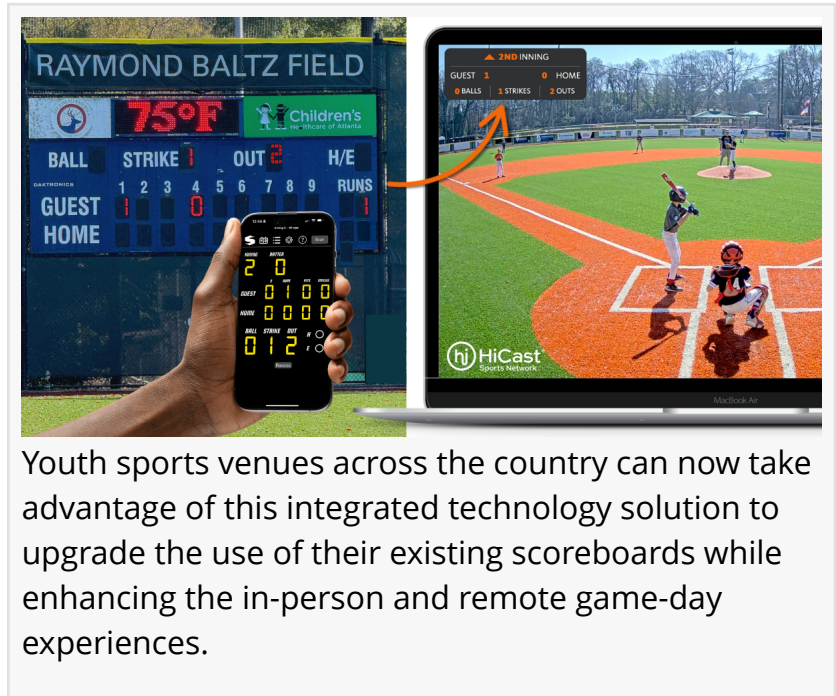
RAYMOND BALTZ FIELD

75°F

Children's Healthcare of Atlanta

BALL STRIKE 1 OUT 2 H/E

DAKTRONICS 1 2 3 4 5 6 7 8 9 RUNS

GUEST 1 0 1

HOME

PITCHING BATTER

2 0

GUEST 0 1 0 0

HOME 0 0 0 0

BALL STRIKE OUT

0 1 2

2ND INNING

GUEST 1 0 HOME

0 BALLS 1 STRIKES 2 OUTS

HiCast Sports Network

MacBook Air

Youth sports venues across the country can now take advantage of this integrated technology solution to upgrade the use of their existing scoreboards while enhancing the in-person and remote game-day experiences.